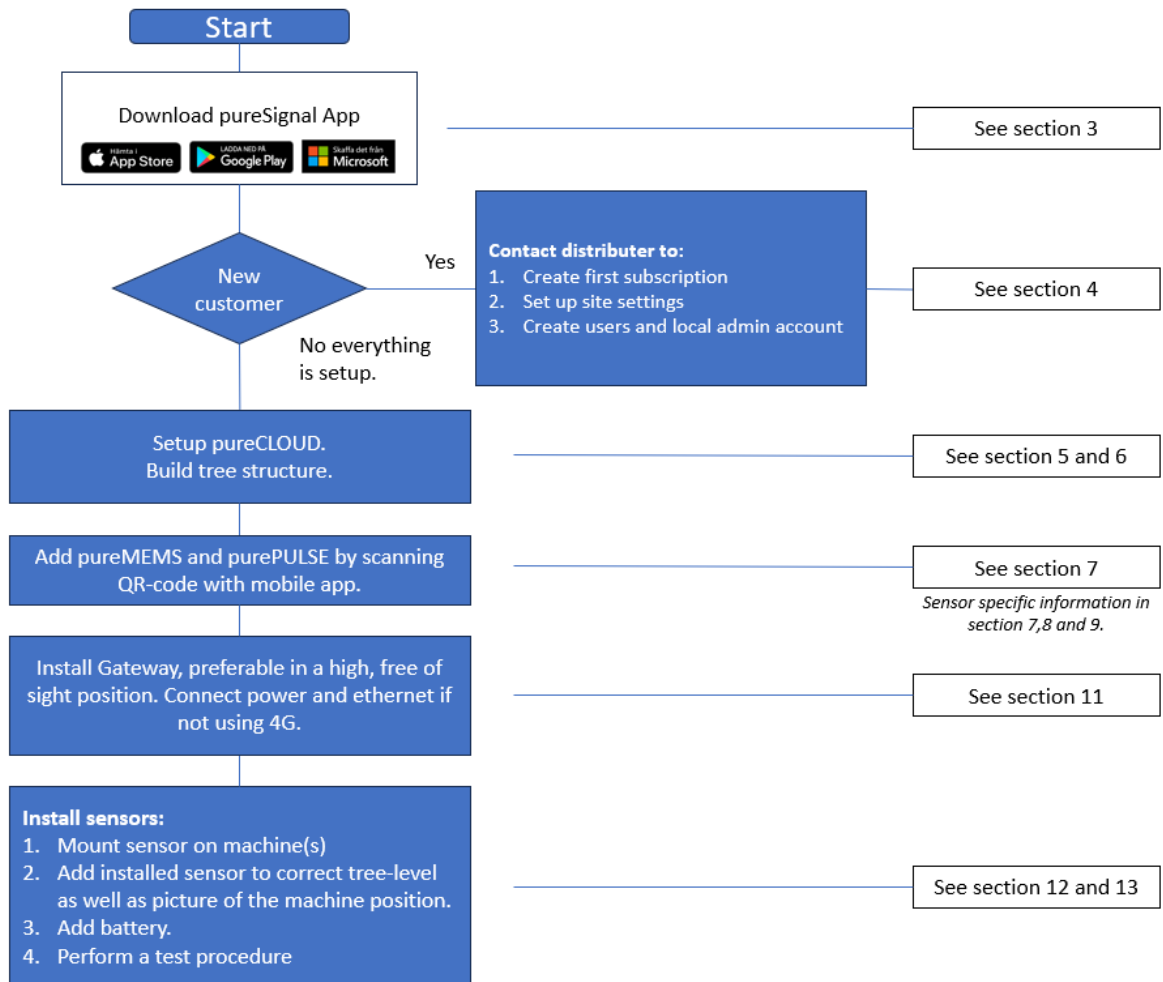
Start

Download pureSignal App

Hämta i App Store

LADDA NED PÅ Google Play

Skaffa det från Microsoft

See section 3

New customer

Yes

Contact distributer to:
1. Create first subscription
2. Set up site settings
3. Create users and local admin account

See section 4

No everything is setup.

Setup pureCLOUD.
Build tree structure.

See section 5 and 6

Add pureMEMS and purePULSE by scanning QR-code with mobile app.

See section 7

Sensor specific information in section 7,8 and 9.

Install Gateway, preferable in a high, free of sight position. Connect power and ethernet if not using 4G.

See section 11

Install sensors:
1. Mount sensor on machine(s)
2. Add installed sensor to correct tree-level as well as picture of the machine position.
3. Add battery.
4. Perform a test procedure

See section 12 and 13